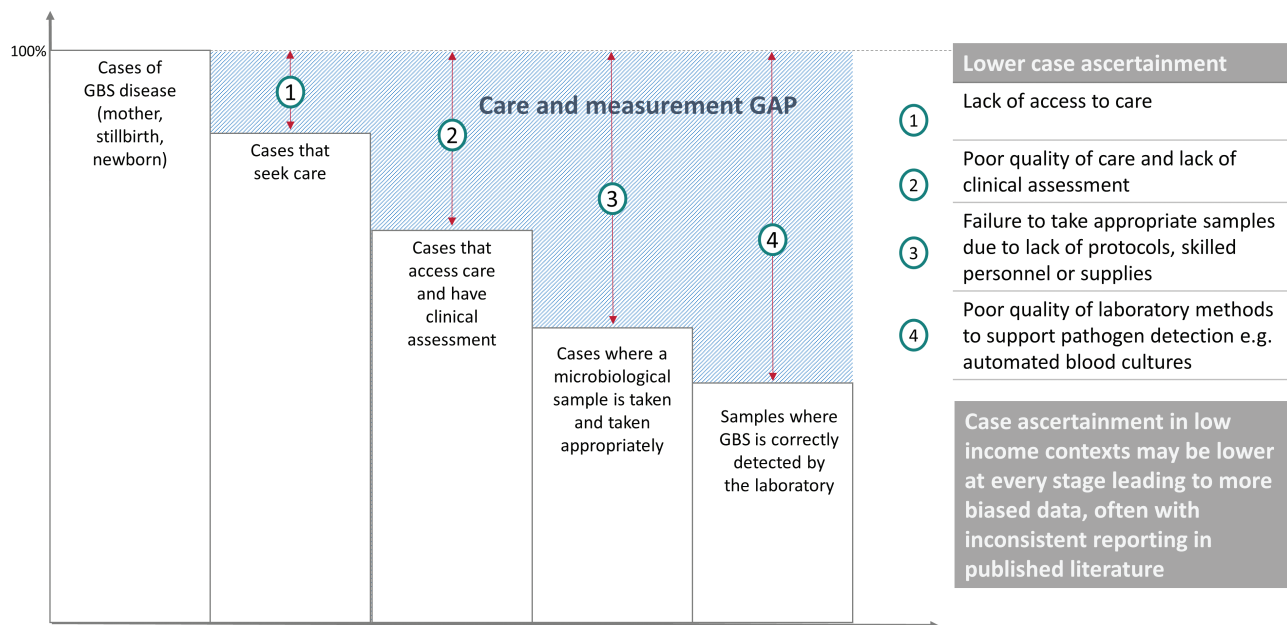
100%

Cases of GBS disease (mother, stillbirth, newborn)

1

Cases that seek care

Care and measurement GAP

2

Cases that access care and have clinical assessment

3

Cases where a microbiological sample is taken and taken appropriately

4

Samples where GBS is correctly detected by the laboratory

Lower case ascertainment

1 Lack of access to care

2 Poor quality of care and lack of clinical assessment

3 Failure to take appropriate samples due to lack of protocols, skilled personnel or supplies

4 Poor quality of laboratory methods to support pathogen detection e.g. automated blood cultures

Case ascertainment in low income contexts may be lower at every stage leading to more biased data, often with inconsistent reporting in published literature